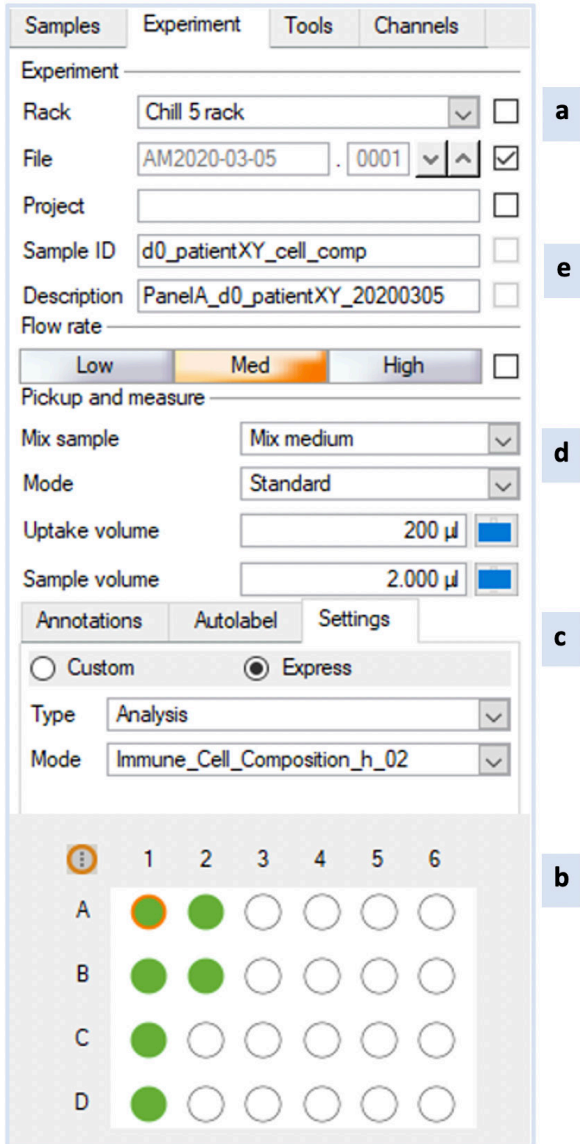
Samples Experiment Tools Channels

Experiment

Rack Chill 5 rack

a

File AM2020-03-05 . 0001

Project

Sample ID d0_patientXY_cell_comp

e

Description PanelA_d0_patientXY_20200305

Flow rate

Low Med High

Pickup and measure

Mix sample Mix medium

d

Mode Standard

Uptake volume 200 µl

Sample volume 2.000 µl

Annotations Autolabel Settings

c

Custom Express

Type Analysis

Mode Immune_Cell_Composition_h_02

| | 1 | 2 | 3 | 4 | 5 | 6 |
|---|---|---|---|---|---|---|
| A | | | | | | |
| B | | | | | | |
| C | | | | | | |
| D | | | | | | |

b